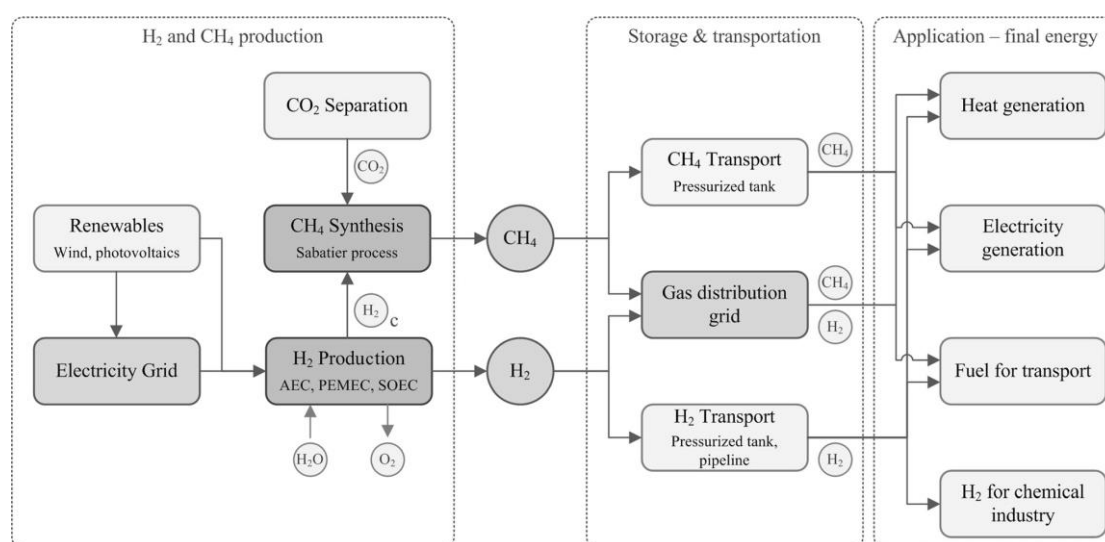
$H_2$ and $CH_4$ production

Storage & transportation

Application – final energy

$CO_2$ Separation

$CO_2$

Renewables
Wind, photovoltaics

$CH_4$ Synthesis
Sabatier process

$CH_4$

$H_2$ c

Electricity Grid

$H_2$ Production
AEC, PEMEC, SOEC

$H_2$

$H_2O$

$O_2$

$CH_4$ Transport
Pressurized tank

$CH_4$

Gas distribution grid

$CH_4$

$H_2$

$H_2$ Transport
Pressurized tank, pipeline

$H_2$

Heat generation

Electricity generation

Fuel for transport

$H_2$ for chemical industry